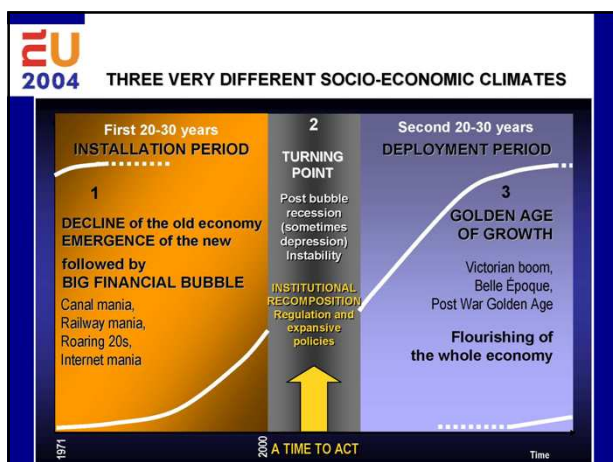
EU 2004

THREE VERY DIFFERENT SOCIO-ECONOMIC CLIMATES

First 20-30 years
INSTALLATION PERIOD

1

DECLINE of the old economy
EMERGENCE of the new
followed by
BIG FINANCIAL BUBBLE

Canal mania,
Railway mania,
Roaring 20s,
Internet mania

2

TURNING POINT

Post bubble recession (sometimes depression) Instability

INSTITUTIONAL RECOMPOSITION
Regulation and expansive policies

Second 20-30 years
DEPLOYMENT PERIOD

3

GOLDEN AGE OF GROWTH

Victorian boom,
Belle Époque,
Post War Golden Age

Flourishing of the whole economy

1971

2000

A TIME TO ACT

Time